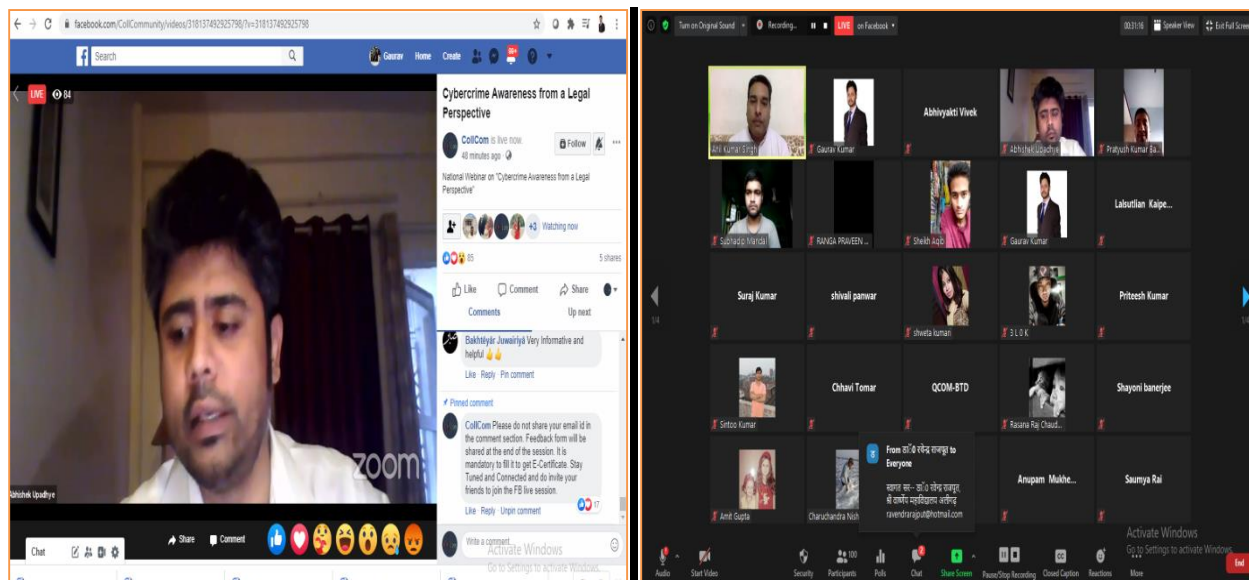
facebook.com/CollCommunity/videos/318137492925798/?v=318137492925798

Search

Gaurav Home Create

LIVE 84

Abhishek Upadhye

zoom

Share Comment

Chat

Cybercrime Awareness from a Legal Perspective

CollCom is live now.
48 minutes ago

Follow

National Webinar on "Cybercrime Awareness from a Legal Perspective"

+3 Watching now

85 5 shares

Like Comment Share

Comments Up next

Bakhtiyar Juwairiya Very Informative and helpful 👍👍

Like · Reply · Pin comment

Pinned comment

CollCom Please do not share your email id in the comment section. Feedback form will be shared at the end of the session. It is mandatory to fill it to get E-Certificate. Stay Tuned and Connected and do invite your friends to join the FB live session.

Like · Reply · Unpin comment 17

Write a comment...

Activate Windows
Go to Settings to activate Windows.

Turn on Original Sound Recording... LIVE on Facebook

00:31:16 Speaker View Exit Full Screen

Anil Kumar Singh
Gaurav Kumar
Abhivyakti Vivek
Abhishek Upadhye
Pratyush Kumar Ba...
Subhadip Mandal
RANGA PRAVEEN ...
Sheikh Aqib
Gaurav Kumar
Lalsutlian Kaipe...
Suraj Kumar
shivali panwar
shweta kumari
3 L O K
Priteesh Kumar
Sintoo Kumar
Chhavi Tomar
QCOM-BTD
Rasana Raj Chaud...
Shayoni banerjee
Amit Gupta
Charuchandra Nish
Anupam Mukhe...
Saumya Rai

1/4

From डॉ॰ रवेन्द्र राजपूत to Everyone
सहायक प्रा॰ - डॉ॰ रवेन्द्र राजपूत, श्री वार्ष्णेय महाविद्यालय अलीगढ़
ravendrarajput@hotmail.com

Activate Windows
Go to Settings to activate Windows.

Audio Start Video Security Participants 100 Polls Chat Share Screen Pause/Stop Recording Closed Caption Reactions More End